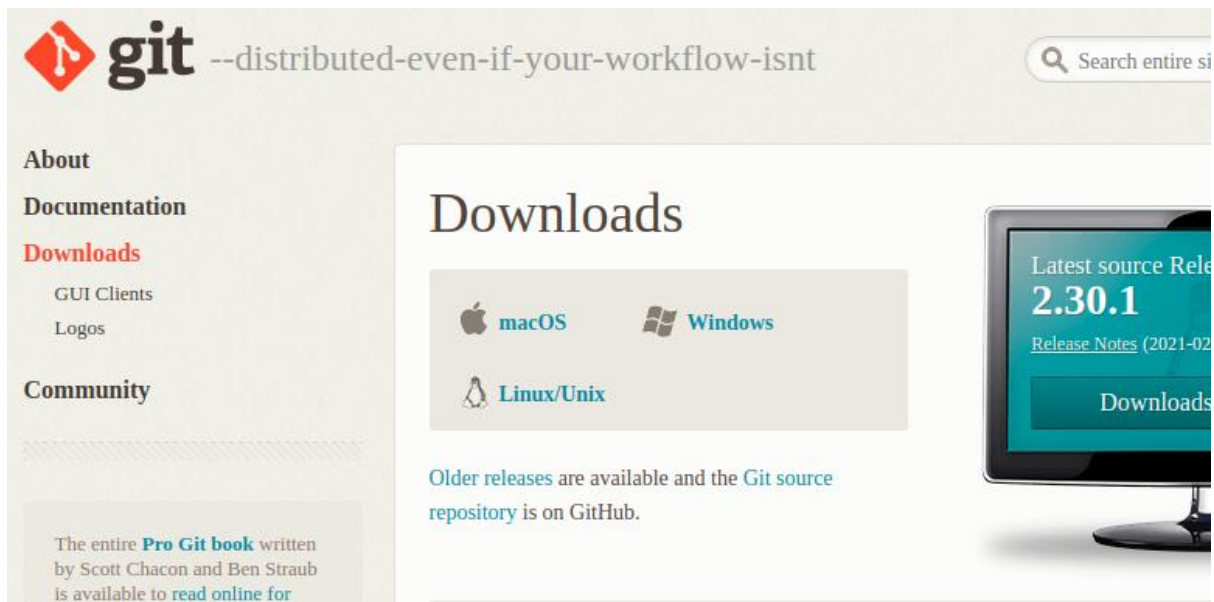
git --distributed-even-if-your-workflow-isnt

Search entire si

About

Documentation

Downloads

GUI Clients

Logos

Community

The entire Pro Git book written by Scott Chacon and Ben Straub is available to read online for

Downloads

macOS

Windows

Linux/Unix

Older releases are available and the Git source repository is on GitHub.

Latest source Rele

2.30.1

Release Notes (2021-02

Downloads